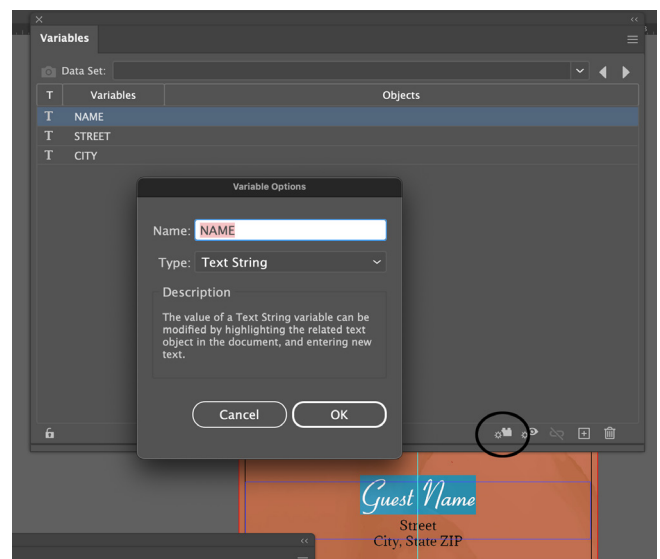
Variables

Data Set:

| T | Variables | Objects |
|---|---|---|
| T | NAME | |
| T | STREET | |
| T | CITY | |

Variable Options

Name: NAME

Type: Text String

Description

The value of a Text String variable can be modified by highlighting the related text object in the document, and entering new text.

Cancel

OK

Guest Name

Street

City, State ZIP